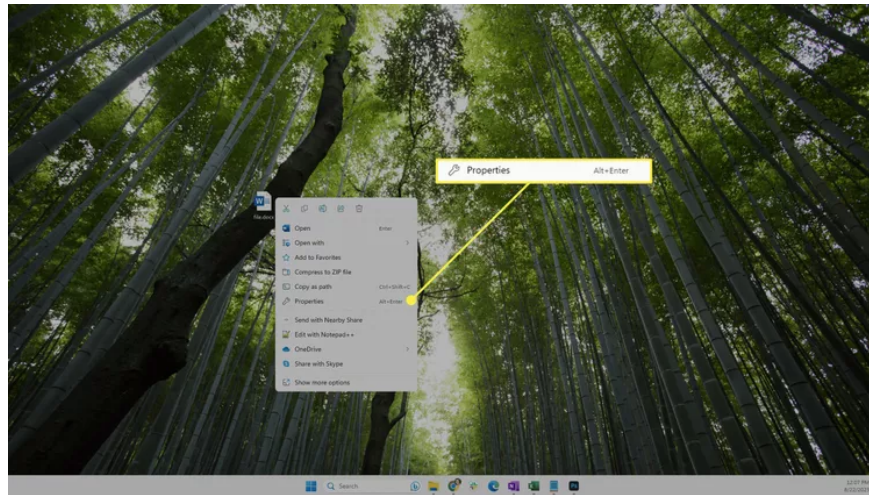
Properties Alt+Enter

File.docx

Open Enter
Open with
Add to Favorites
Compress to ZIP file
Copy as path Ctrl+Shift+C
Properties Alt+Enter
Send with Nearby Share
Edit with Notepad++
OneDrive
Share with Skype
Show more options

Search

12:07 PM
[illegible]